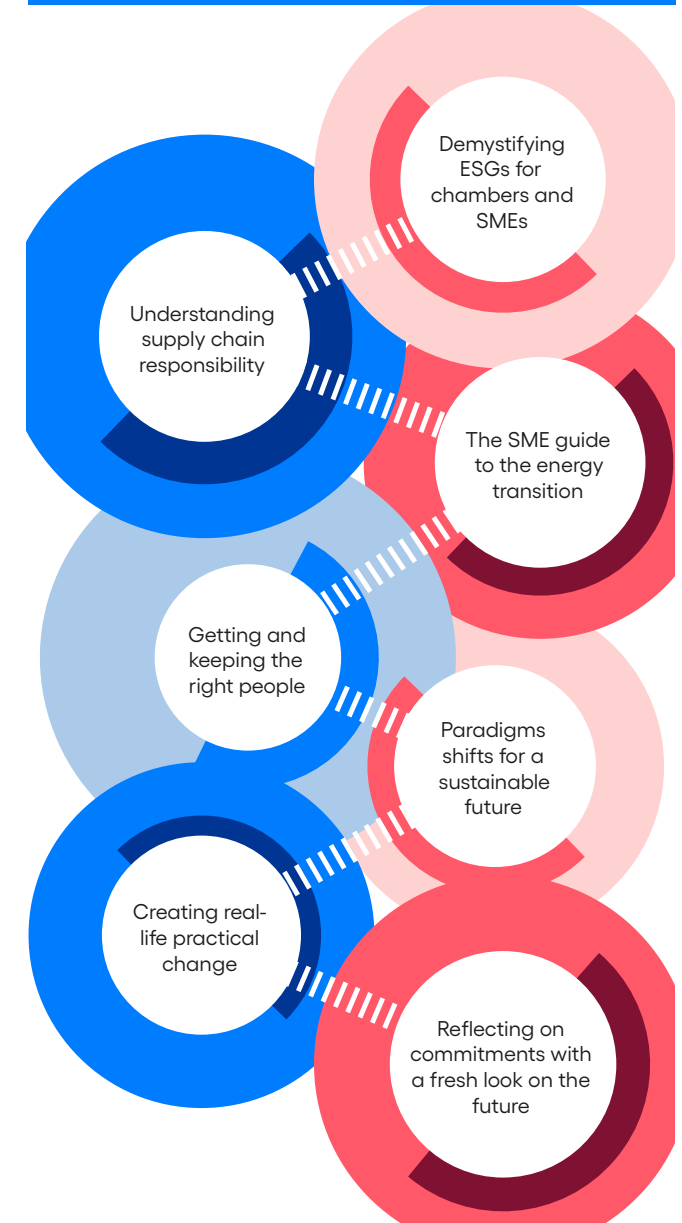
Demystifying ESGs for chambers and SMEs

Understanding supply chain responsibility

The SME guide to the energy transition

Getting and keeping the right people

Paradigms shifts for a sustainable future

Creating real-life practical change

Reflecting on commitments with a fresh look on the future